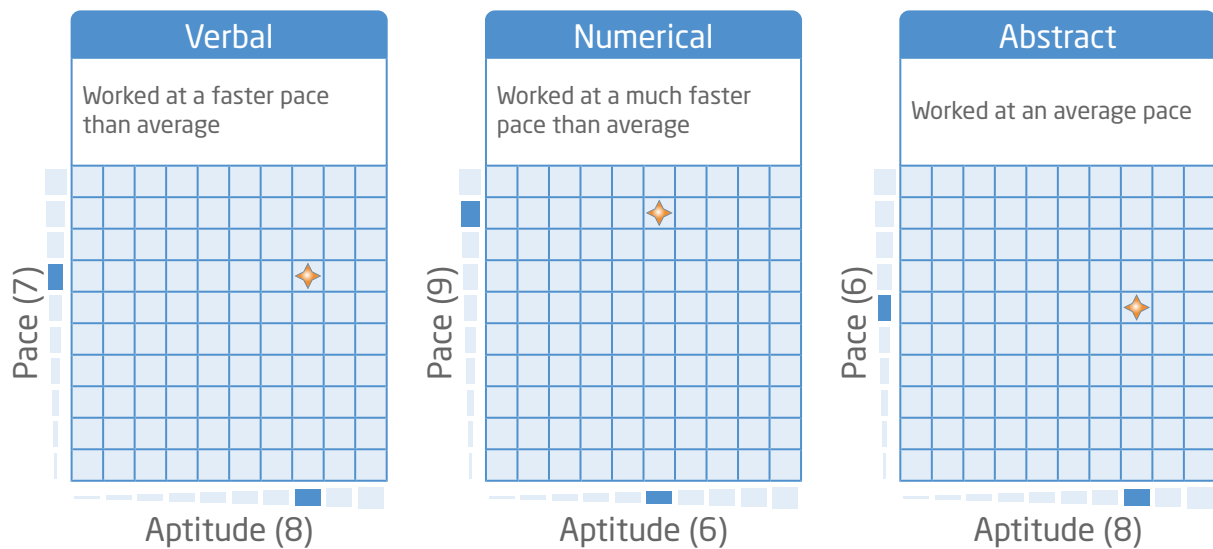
Verbal

Worked at a faster pace than average

Pace (7)

Aptitude (8)

Numerical

Worked at a much faster pace than average

Pace (9)

Aptitude (6)

Abstract

Worked at an average pace

Pace (6)

Aptitude (8)